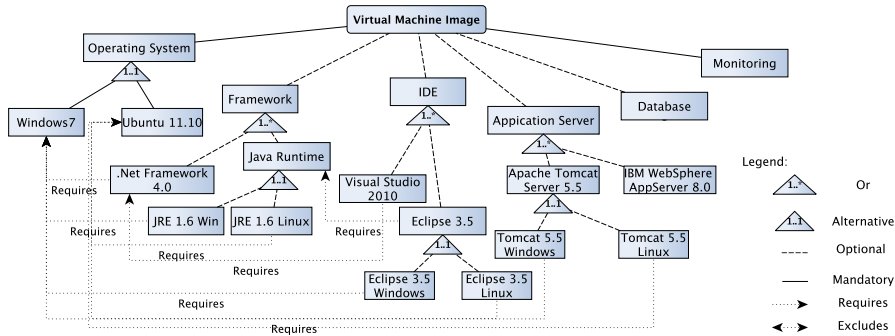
Virtual Machine Image

Operating System

1..1

Windows7

Ubuntu 11.10

Framework

1..*

.Net Framework 4.0

Java Runtime

1..1

JRE 1.6 Win

JRE 1.6 Linux

IDE

1..*

Visual Studio 2010

Eclipse 3.5

1..1

Eclipse 3.5 Windows

Eclipse 3.5 Linux

Appication Server

1..*

Apache Tomcat Server 5.5

1..1

Tomcat 5.5 Windows

Tomcat 5.5 Linux

IBM WebSphere AppServer 8.0

Database

Monitoring

Requires

Requires

Requires

Requires

Requires

Requires

Requires

Legend:

1..* Or

1..1 Alternative

Optional

Mandatory

Requires

Excludes